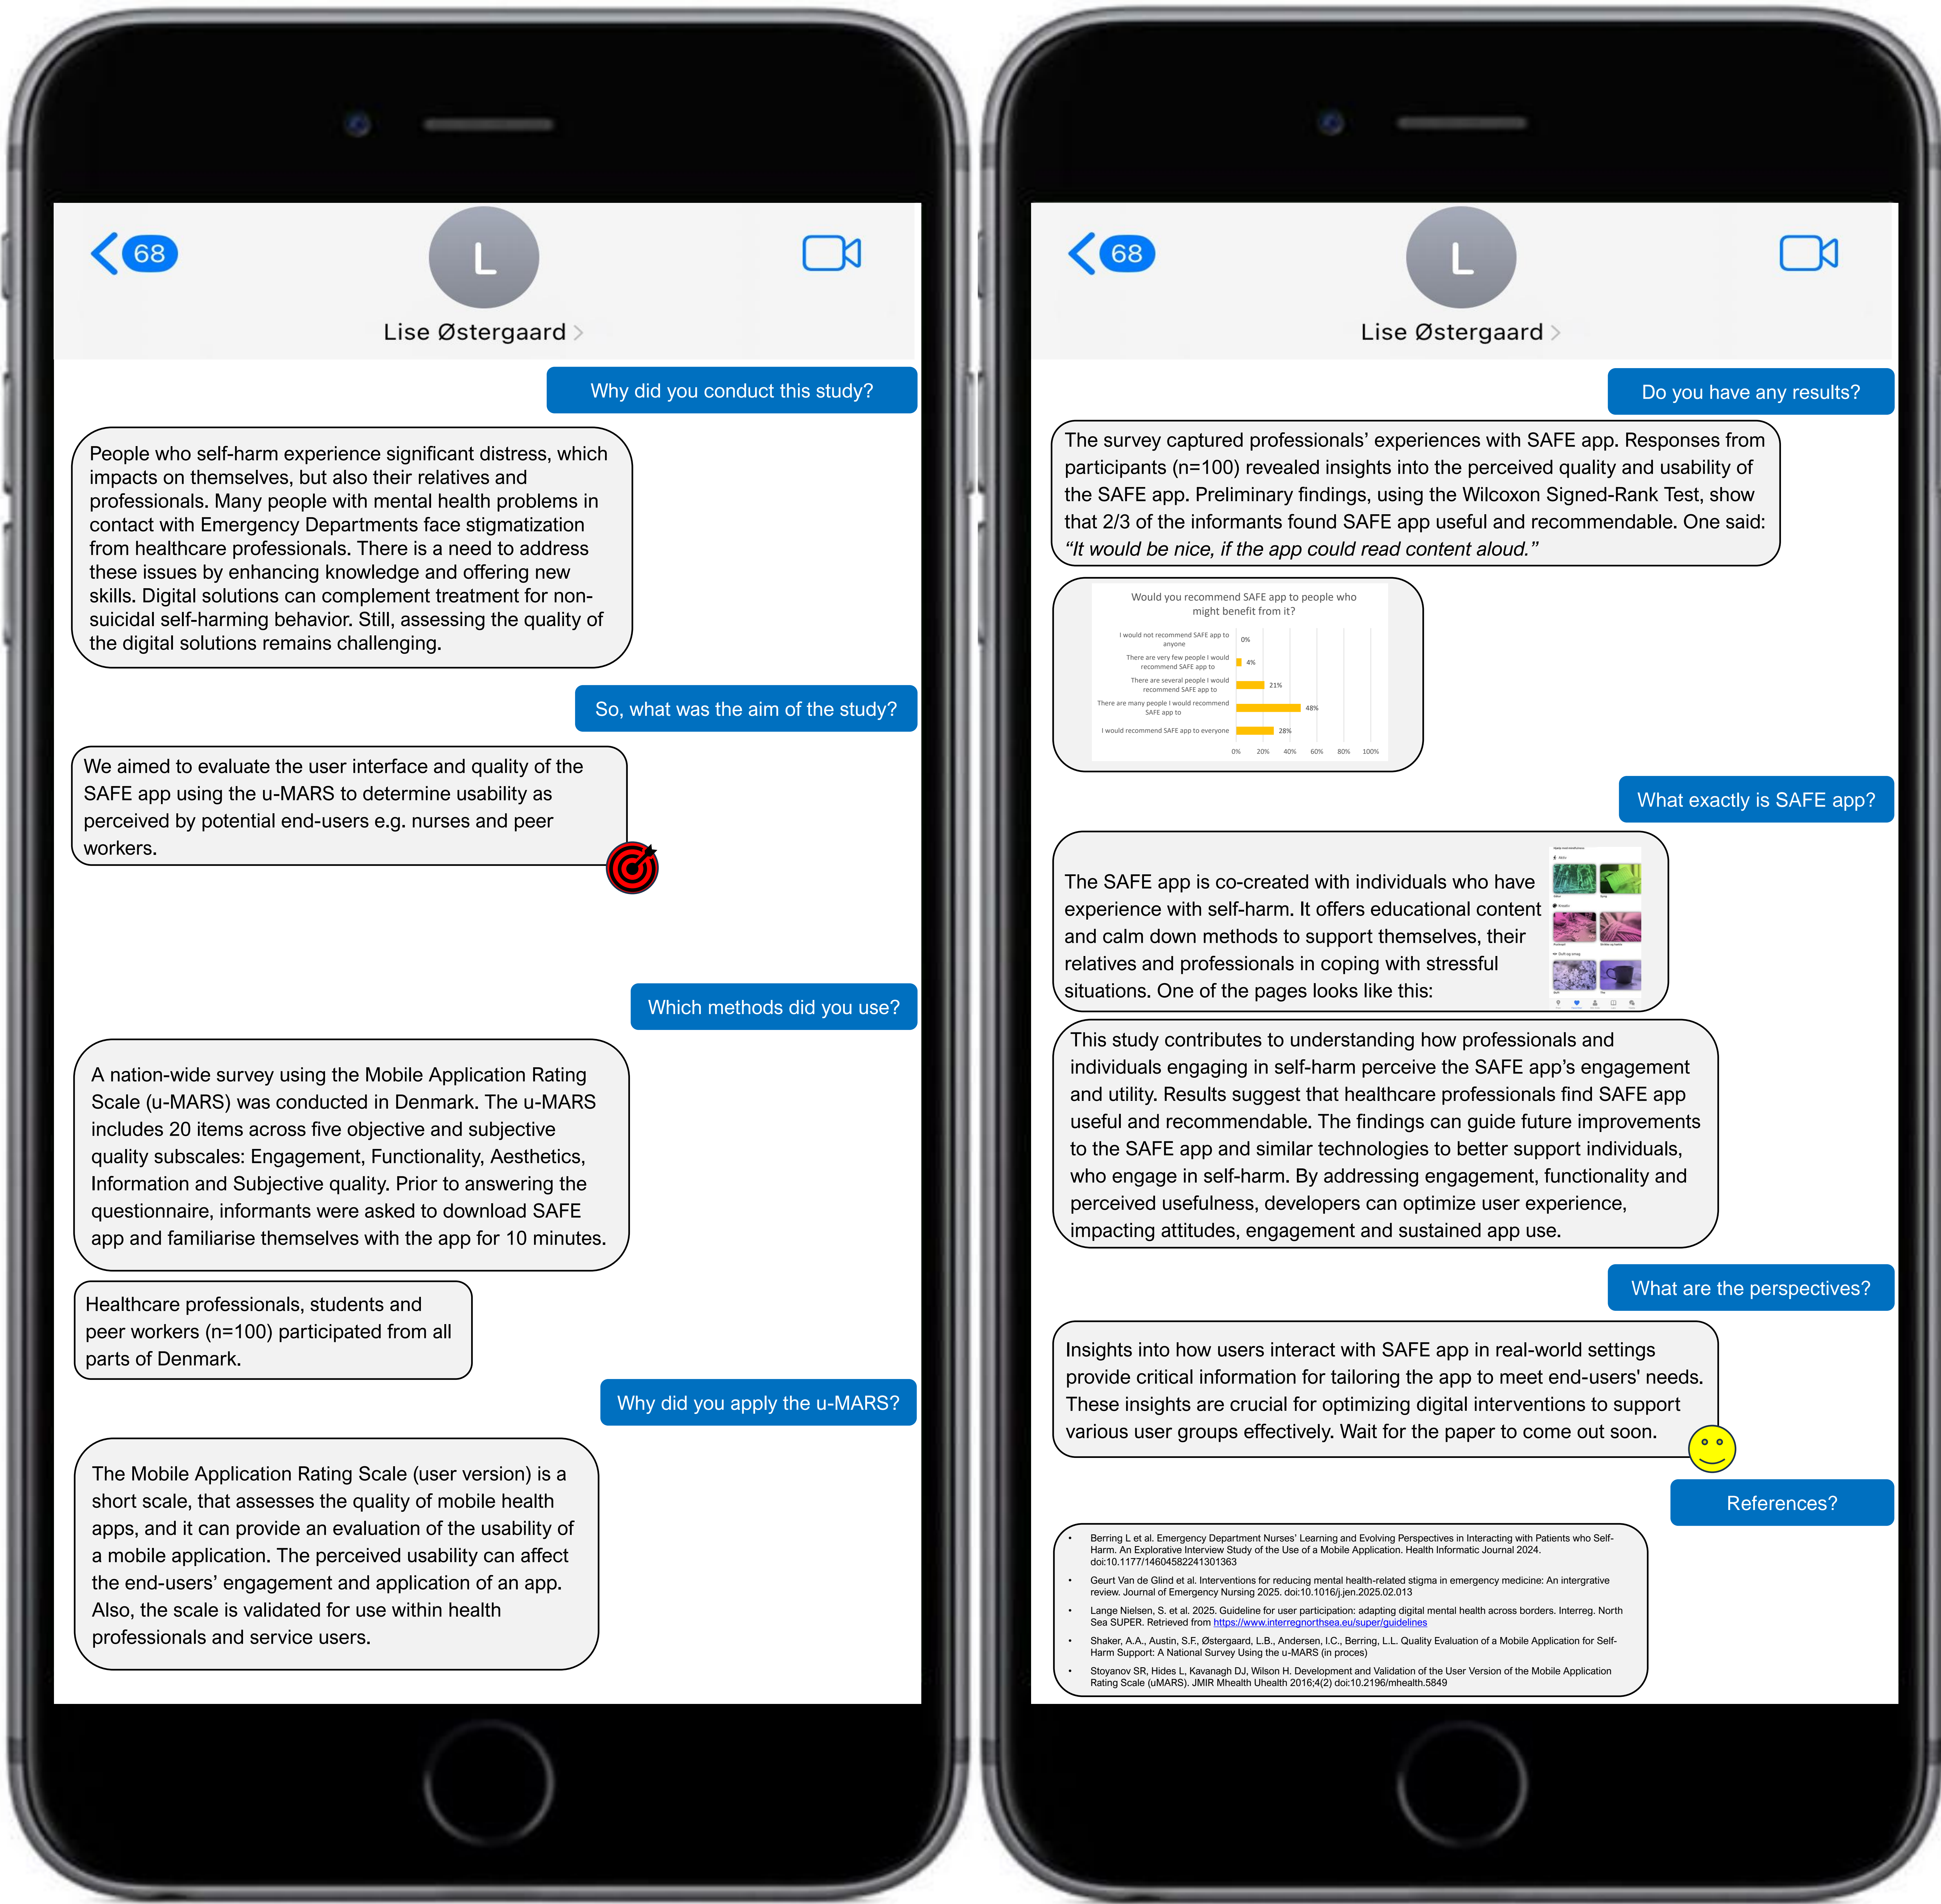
68
L
Lise Østergaard

Why did you conduct this study?

People who self-harm experience significant distress, which impacts on themselves, but also their relatives and professionals. Many people with mental health problems in contact with Emergency Departments face stigmatization from healthcare professionals. There is a need to address these issues by enhancing knowledge and offering new skills. Digital solutions can complement treatment for non-suicidal self-harming behavior. Still, assessing the quality of the digital solutions remains challenging.

So, what was the aim of the study?

We aimed to evaluate the user interface and quality of the SAFE app using the u-MARS to determine usability as perceived by potential end-users e.g. nurses and peer workers.

Which methods did you use?

A nation-wide survey using the Mobile Application Rating Scale (u-MARS) was conducted in Denmark. The u-MARS includes 20 items across five objective and subjective quality subscales: Engagement, Functionality, Aesthetics, Information and Subjective quality. Prior to answering the questionnaire, informants were asked to download SAFE app and familiarise themselves with the app for 10 minutes.

Healthcare professionals, students and peer workers (n=100) participated from all parts of Denmark.

Why did you apply the u-MARS?

The Mobile Application Rating Scale (user version) is a short scale, that assesses the quality of mobile health apps, and it can provide an evaluation of the usability of a mobile application. The perceived usability can affect the end-users' engagement and application of an app. Also, the scale is validated for use within health professionals and service users.

68
L
Lise Østergaard

Do you have any results?

The survey captured professionals' experiences with SAFE app. Responses from participants (n=100) revealed insights into the perceived quality and usability of the SAFE app. Preliminary findings, using the Wilcoxon Signed-Rank Test, show that 2/3 of the informants found SAFE app useful and recommendable. One said: "It would be nice, if the app could read content aloud."

Would you recommend SAFE app to people who might benefit from it?
I would not recommend SAFE app to anyone 0%
There are very few people I would recommend SAFE app to 4%
There are several people I would recommend SAFE app to 21%
There are many people I would recommend SAFE app to 48%
I would recommend SAFE app to everyone 28%
0% 20% 40% 60% 80% 100%

What exactly is SAFE app?

The SAFE app is co-created with individuals who have experience with self-harm. It offers educational content and calm down methods to support themselves, their relatives and professionals in coping with stressful situations. One of the pages looks like this:

This study contributes to understanding how professionals and individuals engaging in self-harm perceive the SAFE app's engagement and utility. Results suggest that healthcare professionals find SAFE app useful and recommendable. The findings can guide future improvements to the SAFE app and similar technologies to better support individuals, who engage in self-harm. By addressing engagement, functionality and perceived usefulness, developers can optimize user experience, impacting attitudes, engagement and sustained app use.

What are the perspectives?

Insights into how users interact with SAFE app in real-world settings provide critical information for tailoring the app to meet end-users' needs. These insights are crucial for optimizing digital interventions to support various user groups effectively. Wait for the paper to come out soon.

References?

• Berring L et al. Emergency Department Nurses' Learning and Evolving Perspectives in Interacting with Patients who Self-Harm. An Explorative Interview Study of the Use of a Mobile Application. Health Informatic Journal 2024. doi:10.1177/14604582241301363
• Geurt Van de Glind et al. Interventions for reducing mental health-related stigma in emergency medicine: An intergrative review. Journal of Emergency Nursing 2025. doi:10.1016/j.jen.2025.02.013
• Lange Nielsen, S. et al. 2025. Guideline for user participation: adapting digital mental health across borders. Interreg. North Sea SUPER. Retrieved from https://www.interregnorthsea.eu/super/guidelines
• Shaker, A.A., Austin, S.F., Østergaard, L.B., Andersen, I.C., Berring, L.L. Quality Evaluation of a Mobile Application for Self-Harm Support: A National Survey Using the u-MARS (in proces)
• Stoyanov SR, Hides L, Kavanagh DJ, Wilson H. Development and Validation of the User Version of the Mobile Application Rating Scale (uMARS). JMIR Mhealth Uhealth 2016;4(2) doi:10.2196/mhealth.5849